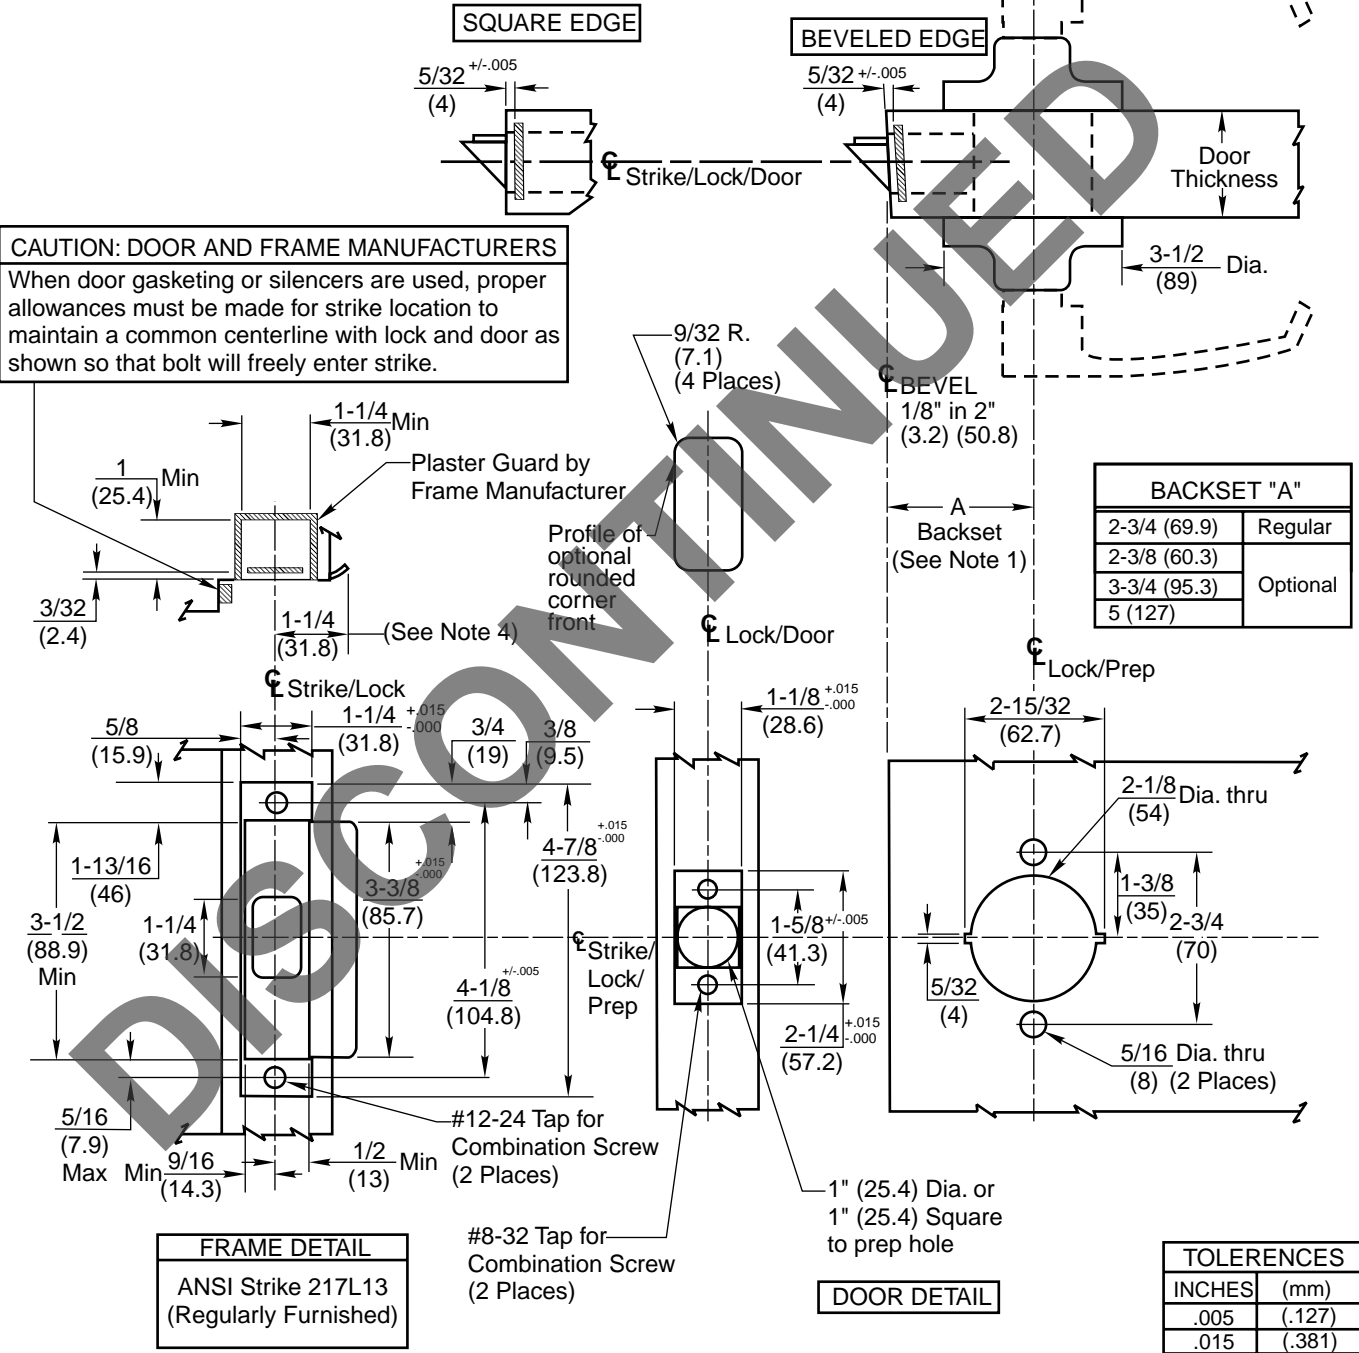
SQUARE EDGE

$5/32^{+/-.005}$
(4)

BEVELED EDGE

$5/32^{+/-.005}$
(4)

℄ Strike/Lock/Door

Door Thickness

3-1/2
(89) Dia.

CAUTION: DOOR AND FRAME MANUFACTURERS
When door gasketing or silencers are used, proper allowances must be made for strike location to maintain a common centerline with lock and door as shown so that bolt will freely enter strike.

9/32 R.
(7.1)
(4 Places)

℄ BEVEL
1/8" in 2"
(3.2) (50.8)

1-1/4
(31.8) Min

1
(25.4) Min

Plaster Guard by Frame Manufacturer

Profile of optional rounded corner front

A
Backset
(See Note 1)

| BACKSET "A" | |
|---|---|
| 2-3/4 (69.9) | Regular |
| 2-3/8 (60.3) | Optional |
| 3-3/4 (95.3) | |
| 5 (127) | |

3/32
(2.4)

1-1/4
(31.8)

(See Note 4)

℄ Lock/Door

℄ Lock/Prep

℄ Strike/Lock

5/8
(15.9)

$1\text{-}1/4^{+.015}_{-.000}$
(31.8)

3/4
(19)

3/8
(9.5)

$1\text{-}1/8^{+.015}_{-.000}$
(28.6)

2-15/32
(62.7)

2-1/8 Dia. thru
(54)

1-13/16
(46)

$4\text{-}7/8^{+.015}_{-.000}$
(123.8)

$3\text{-}3/8^{+.015}_{-.000}$
(85.7)

1-3/8
(35)

2-3/4
(70)

3-1/2
(88.9)
Min

1-1/4
(31.8)

℄ Strike/ Lock/ Prep

$1\text{-}5/8^{+/-.005}$
(41.3)

$4\text{-}1/8^{+/-.005}$
(104.8)

5/32
(4)

$2\text{-}1/4^{+.015}_{-.000}$
(57.2)

5/16 Dia. thru
(8) (2 Places)

5/16
(7.9)
Max

Min 9/16
(14.3)

1/2
(13) Min

#12-24 Tap for Combination Screw (2 Places)

1" (25.4) Dia. or 1" (25.4) Square to prep hole

#8-32 Tap for Combination Screw (2 Places)

FRAME DETAIL
ANSI Strike 217L13
(Regularly Furnished)

DOOR DETAIL

| TOLERENCES | |
|---|---|
| INCHES | (mm) |
| .005 | (.127) |
| .015 | (.381) |

DISCONTINUED